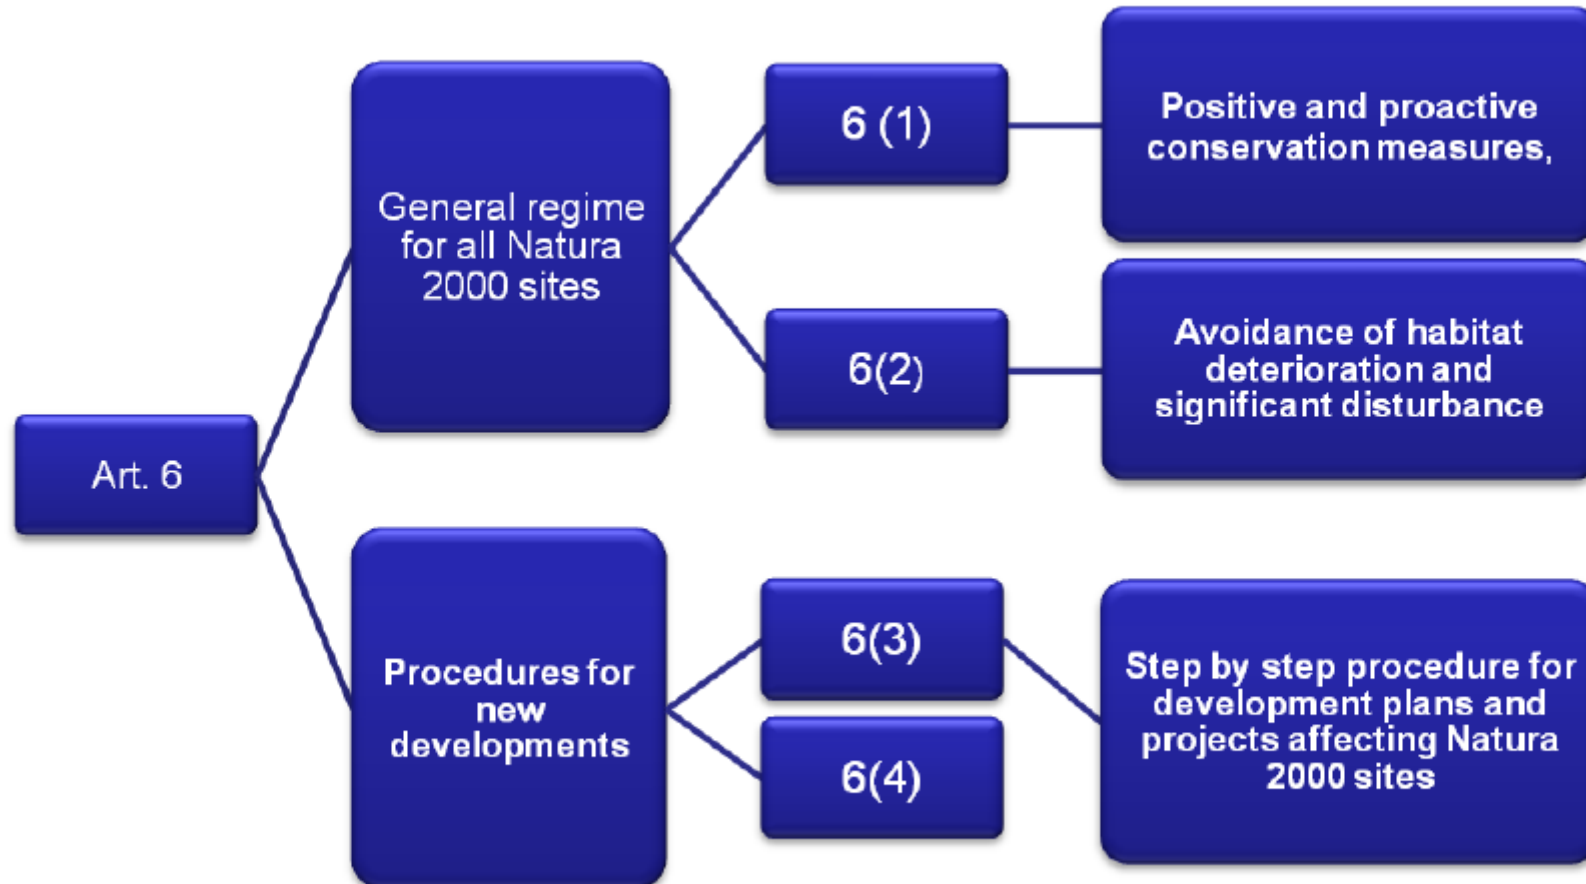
Art. 6

General regime for all Natura 2000 sites

6 (1)

Positive and proactive conservation measures,

6(2)

Avoidance of habitat deterioration and significant disturbance

Procedures for new developments

6(3)

6(4)

Step by step procedure for development plans and projects affecting Natura 2000 sites